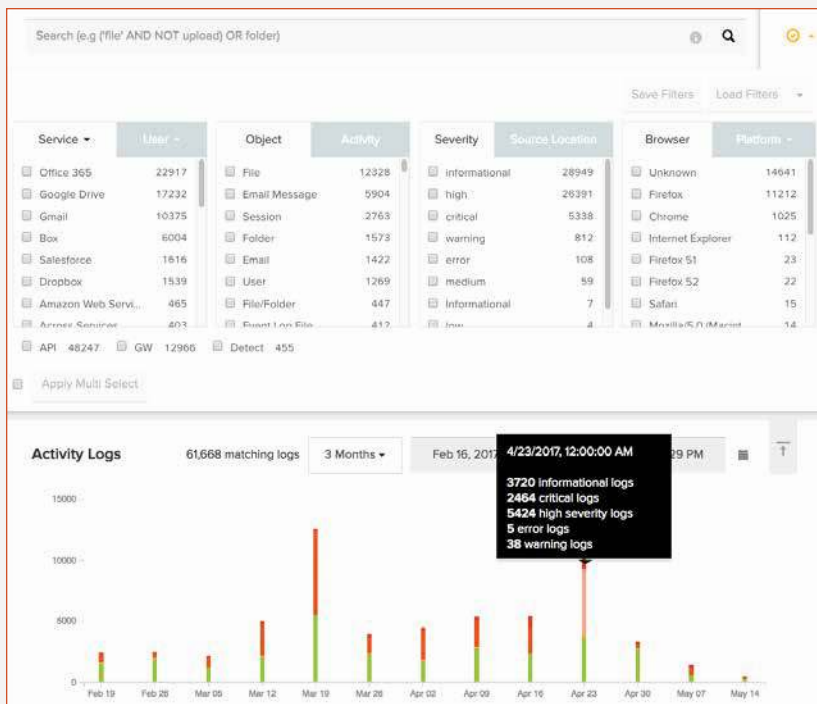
Search (e.g ('file' AND NOT upload) OR folder)

Save Filters Load Filters

| Service | User |
|---|---|
| Office 365 | 22917 |
| Google Drive | 17232 |
| Gmail | 10375 |
| Box | 6004 |
| Salesforce | 1616 |
| Dropbox | 1539 |
| Amazon Web Servi... | 465 |
| Across Services | 403 |

| Object | Activity |
|---|---|
| File | 12328 |
| Email Message | 5904 |
| Session | 2763 |
| Folder | 1573 |
| Email | 1422 |
| User | 1269 |
| File/Folder | 447 |
| Event Log File | 412 |

| Severity | Source Location |
|---|---|
| informational | 28949 |
| high | 26391 |
| critical | 5338 |
| warning | 812 |
| error | 108 |
| medium | 59 |
| Informational | 7 |
| low | 4 |

| Browser | Platform |
|---|---|
| Unknown | 14641 |
| Firefox | 11212 |
| Chrome | 1025 |
| Internet Explorer | 112 |
| Firefox 51 | 23 |
| Firefox 52 | 22 |
| Safari | 15 |
| Mozilla/5.0 (Macint | 14 |

API 48247 GW 12966 Detect 455

Apply Multi Select

Activity Logs 61,668 matching logs 3 Months Feb 16, 2017 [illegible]29 PM

4/23/2017, 12:00:00 AM
3720 informational logs
2464 critical logs
5424 high severity logs
5 error logs
38 warning logs

15000
10000
5000
0

Feb 19 Feb 26 Mar 05 Mar 12 Mar 19 Mar 26 Apr 02 Apr 09 Apr 16 Apr 23 Apr 30 May 07 May 14